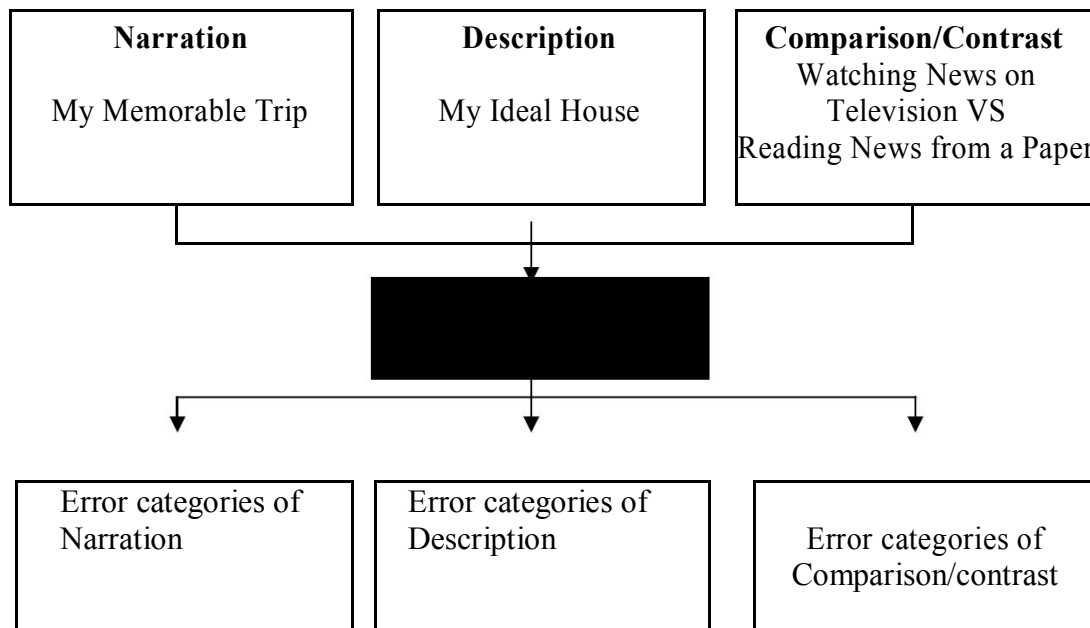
**Narration**

My Memorable Trip

**Description**

My Ideal House

**Comparison/Contrast**

Watching News on Television VS Reading News from a Paper

Error categories of Narration

Error categories of Description

Error categories of Comparison/contrast